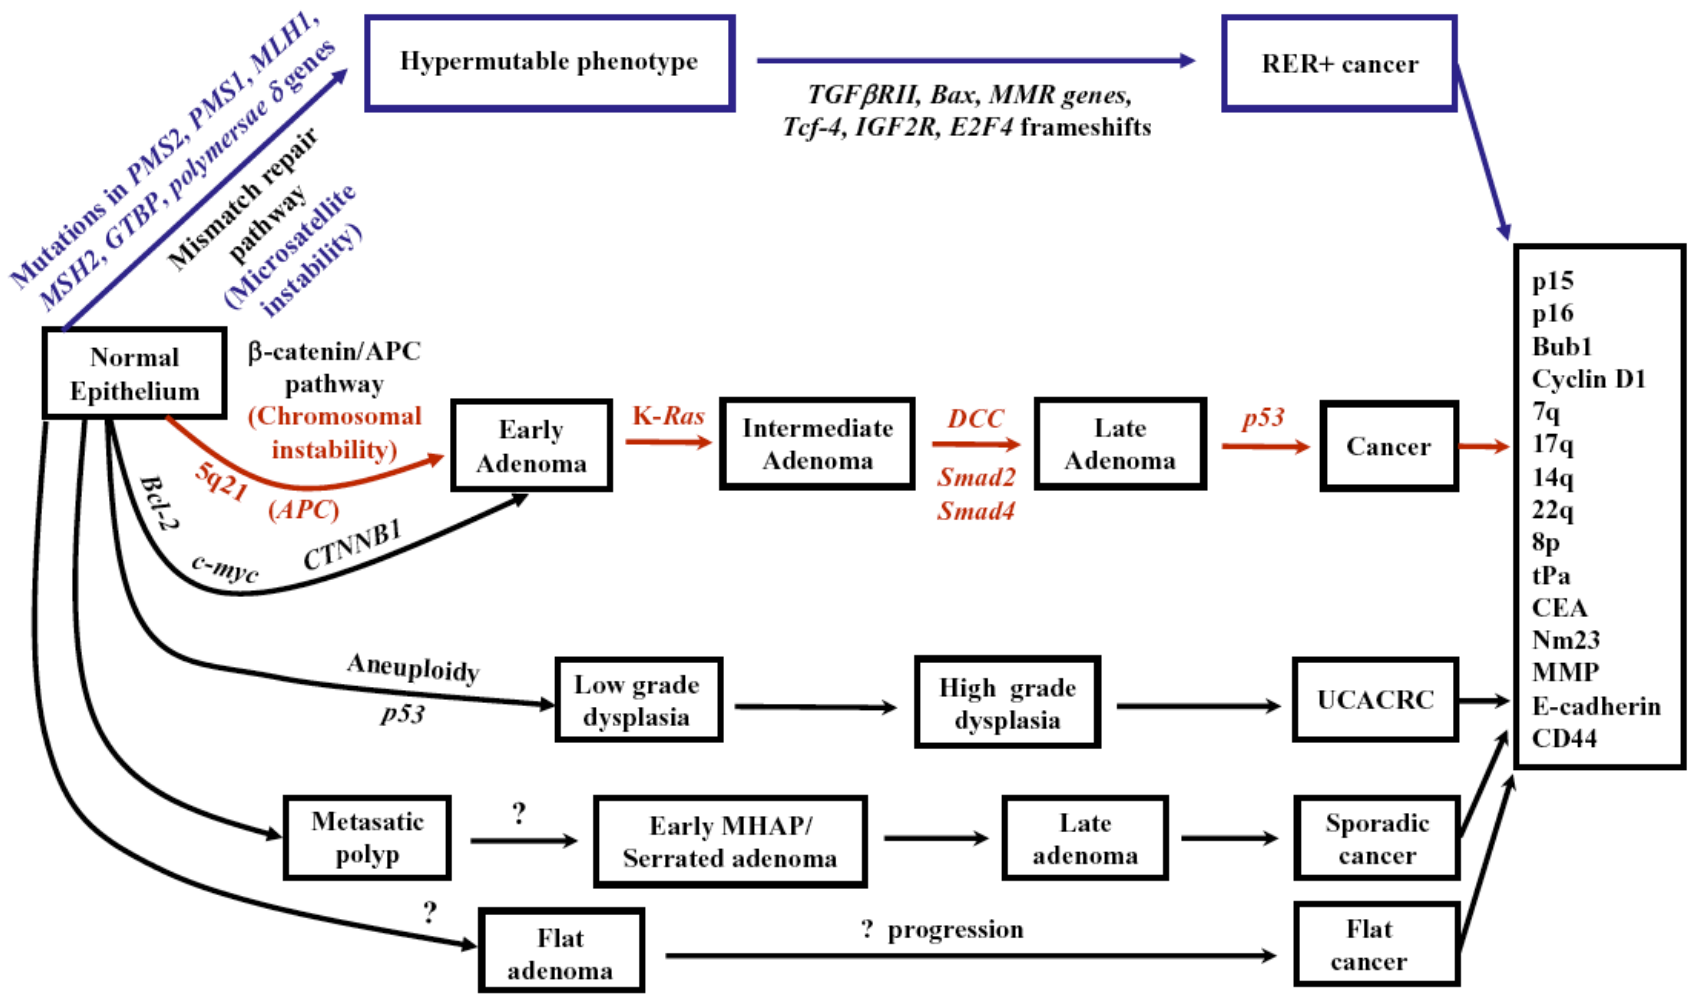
Mutations in PMS2, PMS1, MLH1, MSH2, GTBP, polymersae $\delta$ genes

Mismatch repair pathway (Microsatellite instability)

Hypermutable phenotype

TGF$\beta$RII, Bax, MMR genes, Tcf-4, IGF2R, E2F4 frameshifts

RER+ cancer

Normal Epithelium

β-catenin/APC pathway (Chromosomal instability)

5q21 (APC)

Bcl-2

c-myc

CTNNB1

Early Adenoma

K-Ras

Intermediate Adenoma

DCC

Smad2

Smad4

Late Adenoma

p53

Cancer

p15
p16
Bub1
Cyclin D1
7q
17q
14q
22q
8p
tPa
CEA
Nm23
MMP
E-cadherin
CD44

Aneuploidy

p53

Low grade dysplasia

High grade dysplasia

UCACRC

Metasatic polyp

?

Early MHAP/ Serrated adenoma

Late adenoma

Sporadic cancer

?

Flat adenoma

? progression

Flat cancer